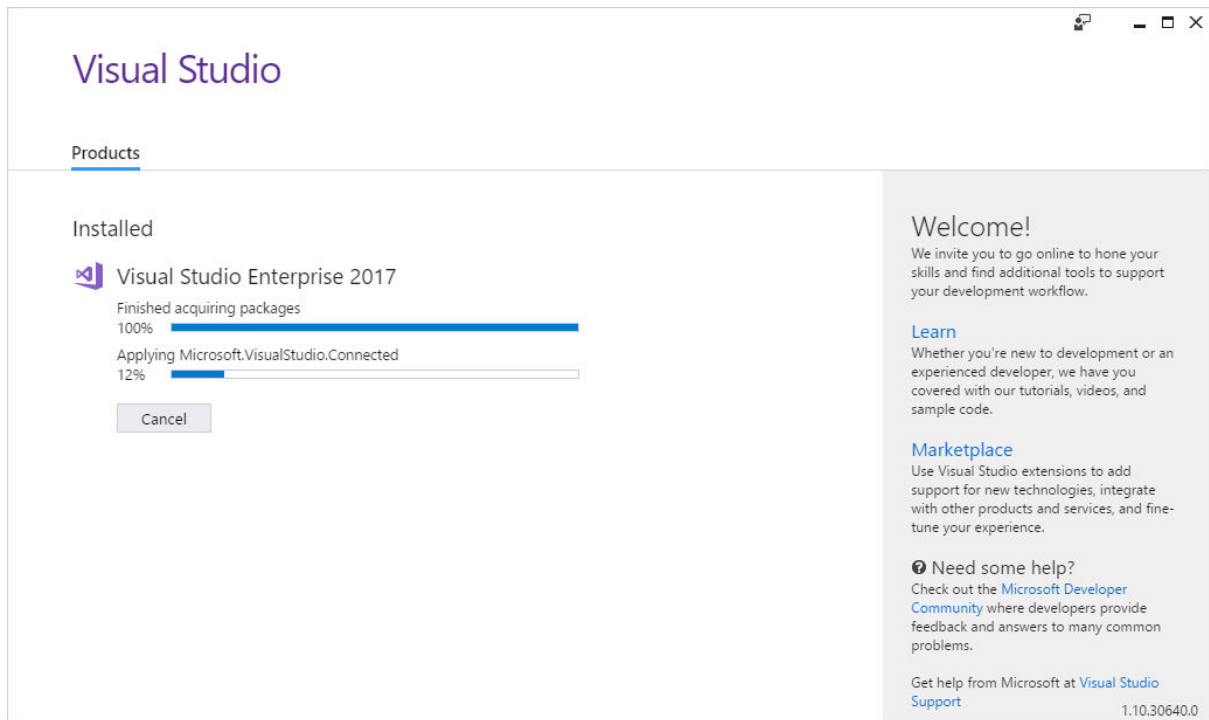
Visual Studio

Products

Installed

Visual Studio Enterprise 2017

Finished acquiring packages
100%

Applying Microsoft.VisualStudio.Connected
12%

Cancel

Welcome!
We invite you to go online to hone your skills and find additional tools to support your development workflow.

Learn
Whether you're new to development or an experienced developer, we have you covered with our tutorials, videos, and sample code.

Marketplace
Use Visual Studio extensions to add support for new technologies, integrate with other products and services, and fine-tune your experience.

Need some help?
Check out the Microsoft Developer Community where developers provide feedback and answers to many common problems.

Get help from Microsoft at Visual Studio Support

1.10.30640.0